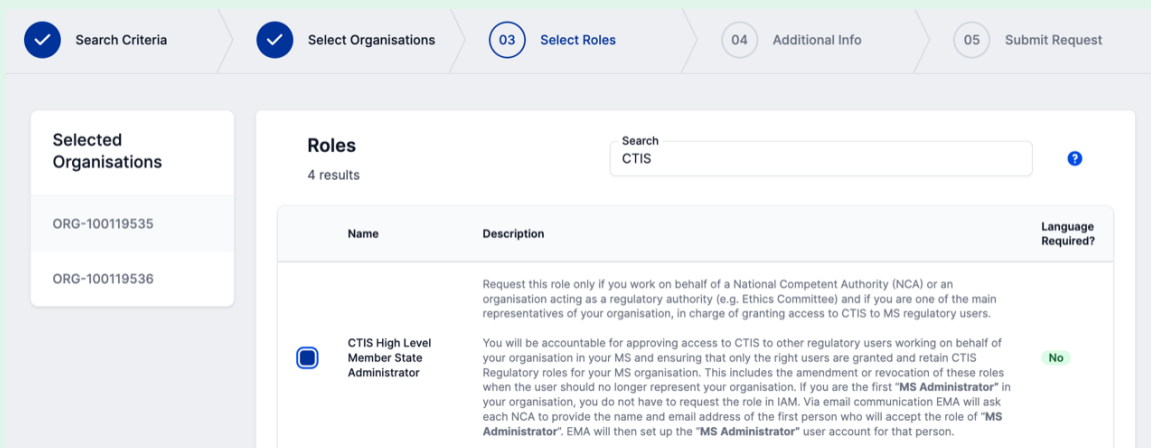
Search Criteria

Select Organisations

03 Select Roles

04 Additional Info

05 Submit Request

Selected Organisations

ORG-100119535

ORG-100119536

Roles

4 results

Search
CTIS

?

| | Name | Description | Language Required? |
|---|---|---|---|
| | CTIS High Level Member State Administrator | Request this role only if you work on behalf of a National Competent Authority (NCA) or an organisation acting as a regulatory authority (e.g. Ethics Committee) and if you are one of the main representatives of your organisation, in charge of granting access to CTIS to MS regulatory users.<br><br>You will be accountable for approving access to CTIS to other regulatory users working on behalf of your organisation in your MS and ensuring that only the right users are granted and retain CTIS Regulatory roles for your MS organisation. This includes the amendment or revocation of these roles when the user should no longer represent your organisation. If you are the first "MS Administrator" in your organisation, you do not have to request the role in IAM. Via email communication EMA will ask each NCA to provide the name and email address of the first person who will accept the role of "MS Administrator". EMA will then set up the "MS Administrator" user account for that person. | No |